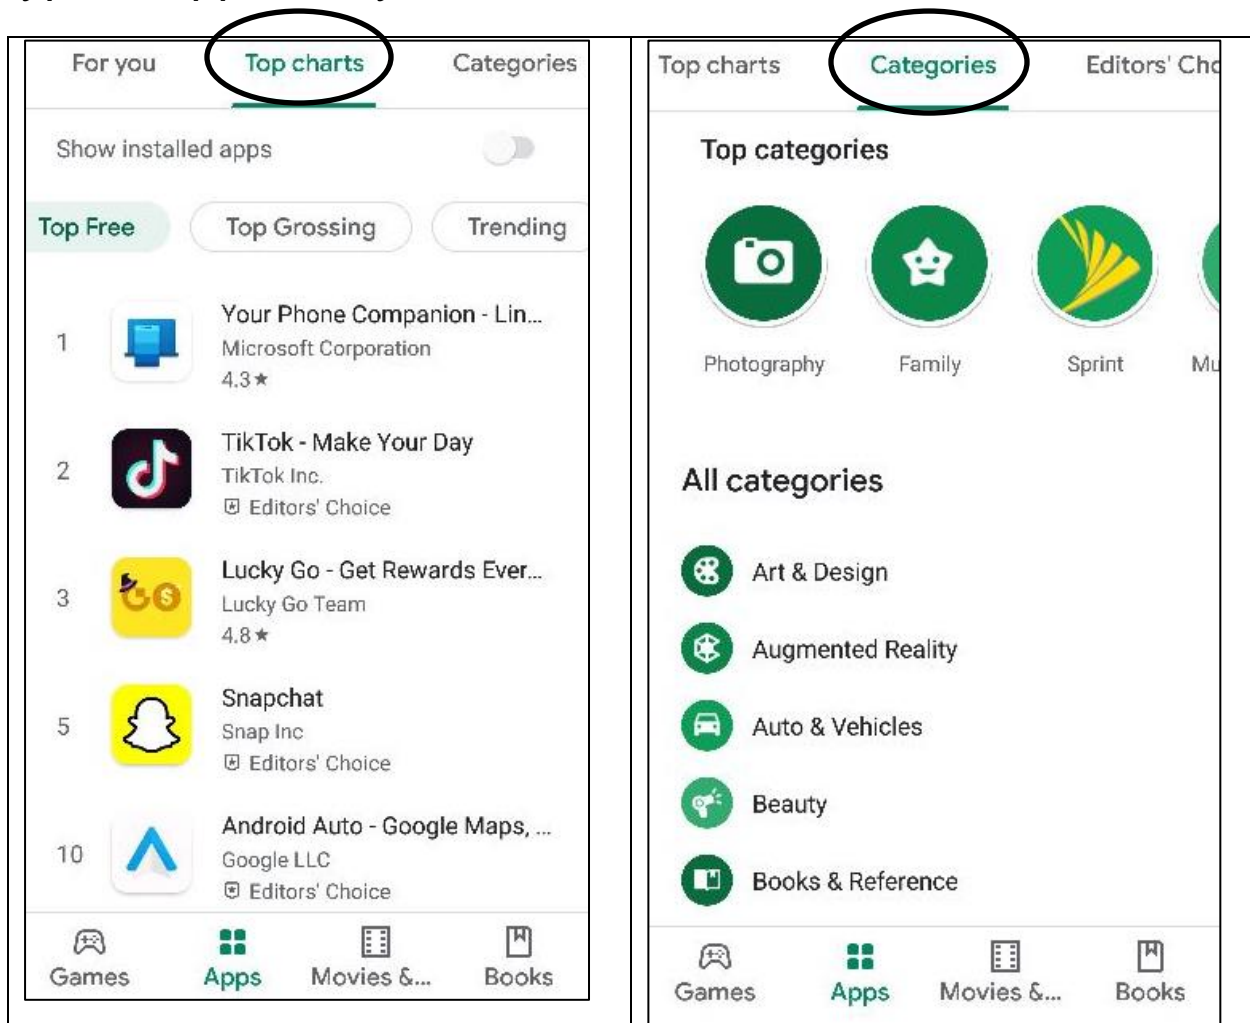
For you Top charts Categories

Show installed apps

Top Free Top Grossing Trending

1 Your Phone Companion - Lin...
Microsoft Corporation
4.3★

2 TikTok - Make Your Day
TikTok Inc.
Editors' Choice

3 Lucky Go - Get Rewards Ever...
Lucky Go Team
4.8★

5 Snapchat
Snap Inc
Editors' Choice

10 Android Auto - Google Maps, ...
Google LLC
Editors' Choice

Games Apps Movies &... Books

Top charts Categories Editors' Ch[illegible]

Top categories

Photography Family Sprint Mu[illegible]

All categories

Art & Design

Augmented Reality

Auto & Vehicles

Beauty

Books & Reference

Games Apps Movies &... Books